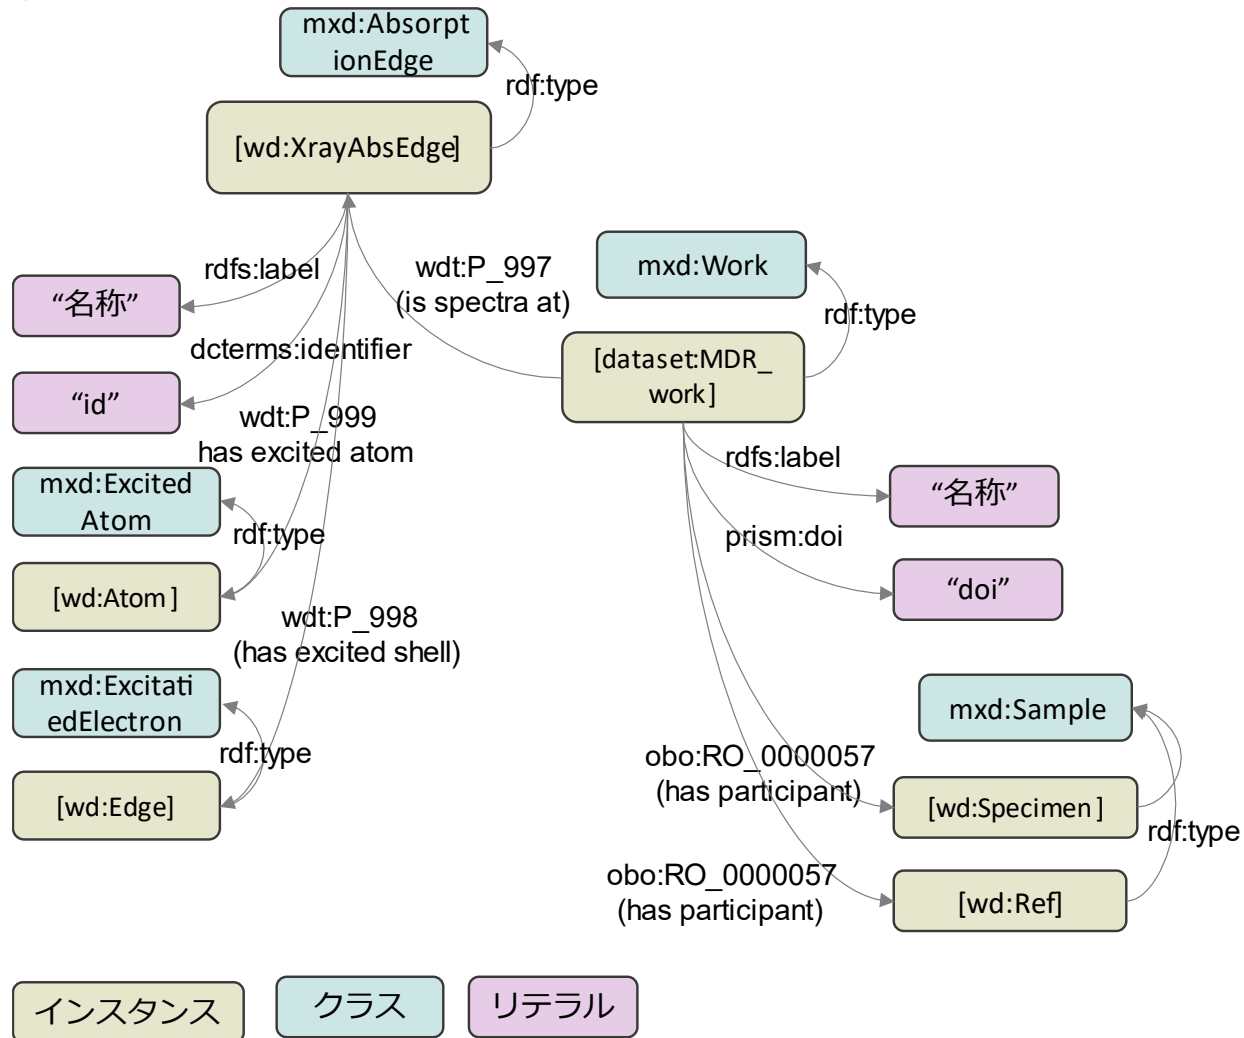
mxd:AbsorptionEdge

rdf:type

[wd:XrayAbsEdge]

rdfs:label

“名称”

wdt:P_997 (is spectra at)

mxd:Work

rdf:type

dcterms:identifier

“id”

[dataset:MDR_work]

wdt:P_999 has excited atom

rdfs:label

“名称”

mxd:Excited Atom

rdf:type

[wd:Atom]

prism:doi

“doi”

wdt:P_998 (has excited shell)

mxd:ExcitatiedElectron

rdf:type

[wd:Edge]

mxd:Sample

obo:RO_0000057 (has participant)

[wd:Specimen]

rdf:type

obo:RO_0000057 (has participant)

[wd:Ref]

インスタンス

クラス

リテラル